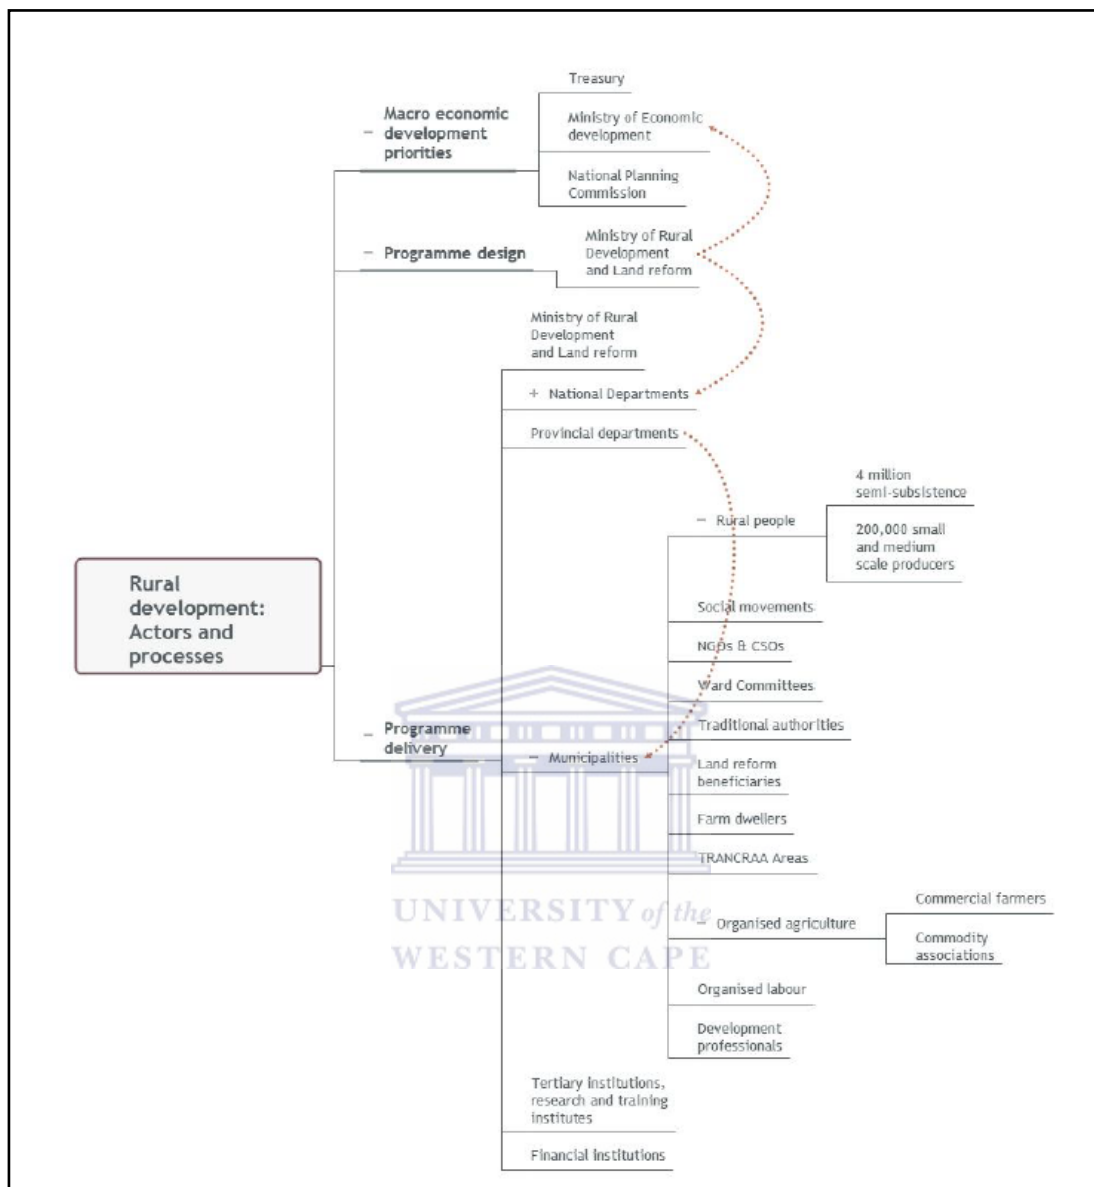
Rural development: Actors and processes

– Macro economic development priorities

Treasury

Ministry of Economic development

National Planning Commission

– Programme design

Ministry of Rural Development and Land reform

– Programme delivery

Ministry of Rural Development and Land reform

+ National Departments

Provincial departments

– Municipalities

– Rural people

4 million semi-subsistence

200,000 small and medium scale producers

Social movements

NGOs & CSOs

Ward Committees

Traditional authorities

Land reform beneficiaries

Farm dwellers

TRANCRAA Areas

– Organised agriculture

Commercial farmers

Commodity associations

Organised labour

Development professionals

Tertiary institutions, research and training institutes

Financial institutions

UNIVERSITY of the WESTERN CAPE